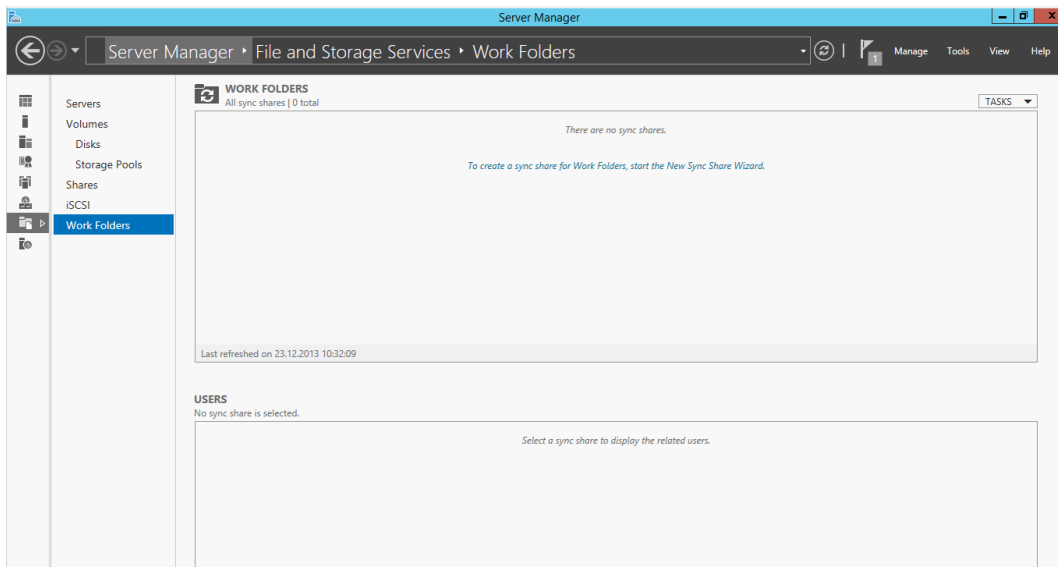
Server Manager

Server Manager ‣ File and Storage Services ‣ Work Folders

1

Manage Tools View Help

Servers
Volumes
Disks
Storage Pools
Shares
iSCSI
Work Folders

WORK FOLDERS
All sync shares | 0 total

TASKS

There are no sync shares.

To create a sync share for Work Folders, start the New Sync Share Wizard.

Last refreshed on 23.12.2013 10:32:09

USERS
No sync share is selected.

Select a sync share to display the related users.